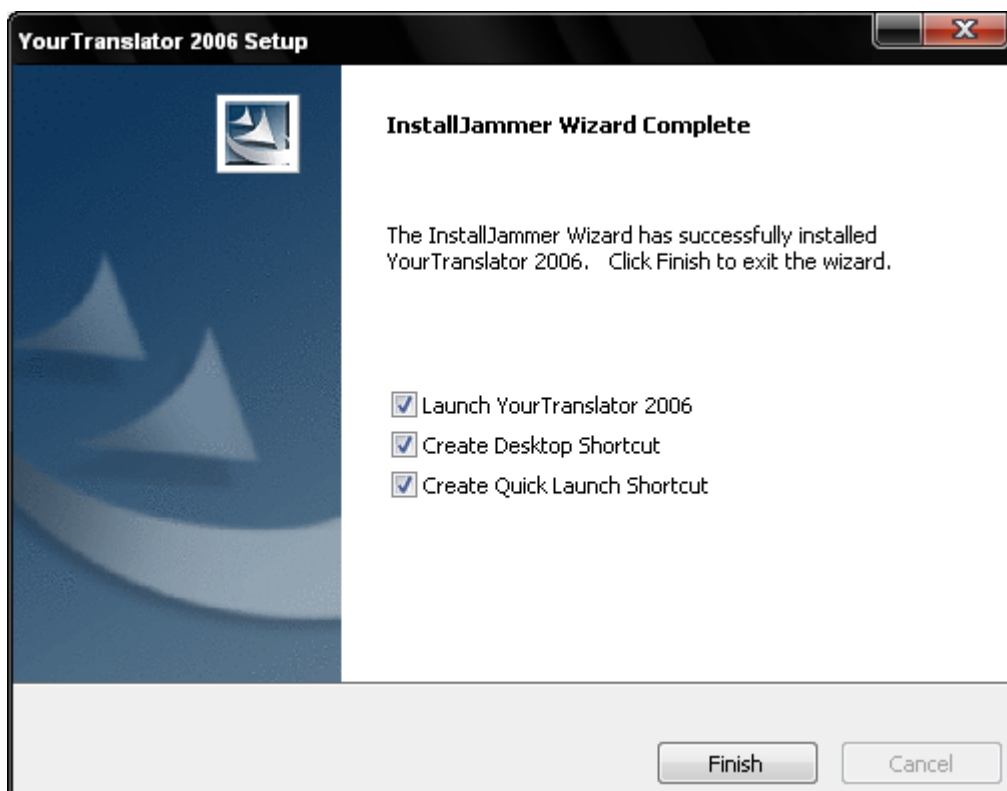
YourTranslator 2006 Setup

InstallJammer Wizard Complete

The InstallJammer Wizard has successfully installed YourTranslator 2006. Click Finish to exit the wizard.

Launch YourTranslator 2006
Create Desktop Shortcut
Create Quick Launch Shortcut

Finish
Cancel